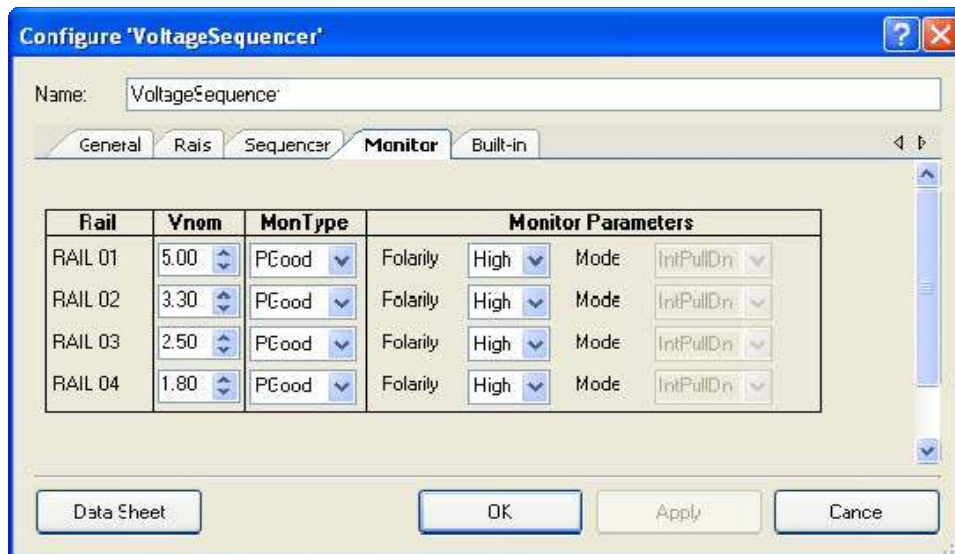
Configure 'VoltageSequencer'

Name: VoltageSequencer

General | Rails | Sequencer | Monitor | Built-in

| Rail | Vnom | MonType | Monitor Parameters | | | |
|---|---|---|---|---|---|---|
| RAIL 01 | 5.00 | PGood | Polarity | High | Mode | IntPullDn |
| RAIL 02 | 3.30 | PGood | Polarity | High | Mode | IntPullDn |
| RAIL 03 | 2.50 | PGood | Polarity | High | Mode | IntPullDn |
| RAIL 04 | 1.80 | PGood | Polarity | High | Mode | IntPullDn |

Data Sheet | OK | Apply | Cancel